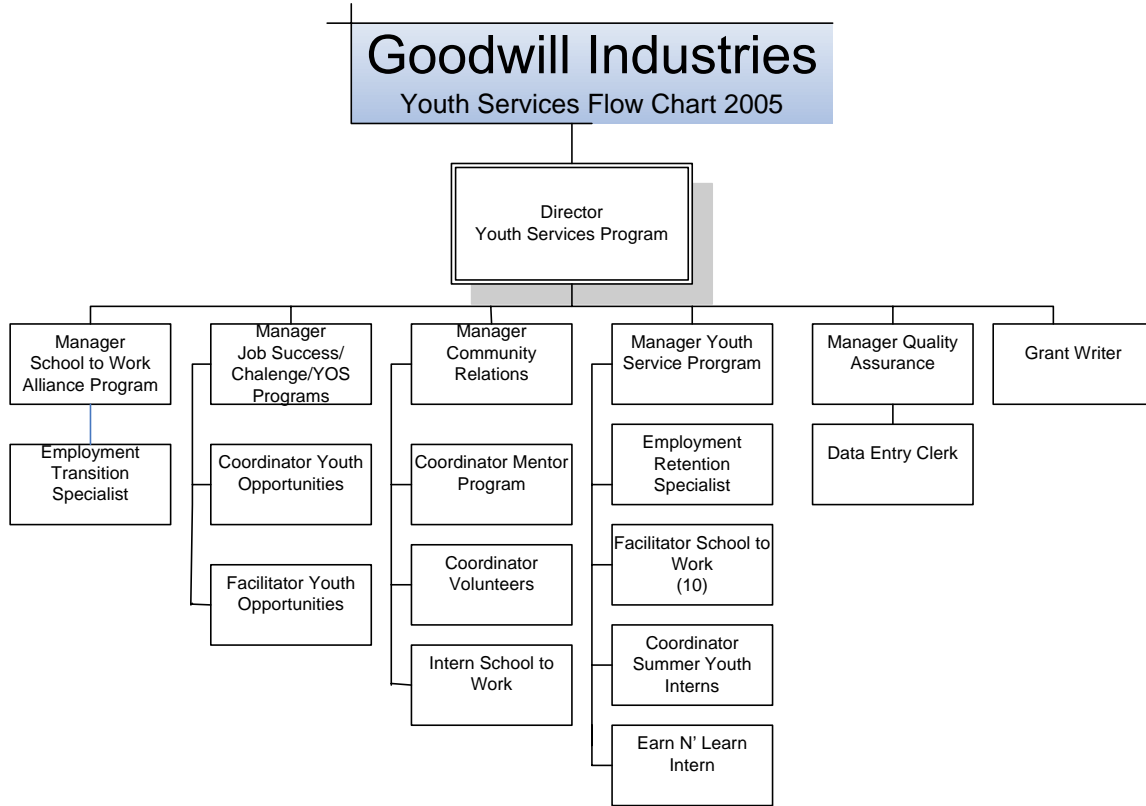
Goodwill Industries
Youth Services Flow Chart 2005

Director
Youth Services Program

Manager
School to Work
Alliance Program

Employment
Transition
Specialist

Manager
Job Success/
Chalenge/YOS
Programs

Coordinator Youth
Opportunities

Facilitator Youth
Opportunities

Manager
Community
Relations

Coordinator Mentor
Program

Coordinator
Volunteers

Intern School to
Work

Manager Youth
Service Prorgram

Employment
Retention
Specialist

Facilitator School to
Work
(10)

Coordinator
Summer Youth
Interns

Earn N' Learn
Intern

Manager Quality
Assurance

Data Entry Clerk

Grant Writer